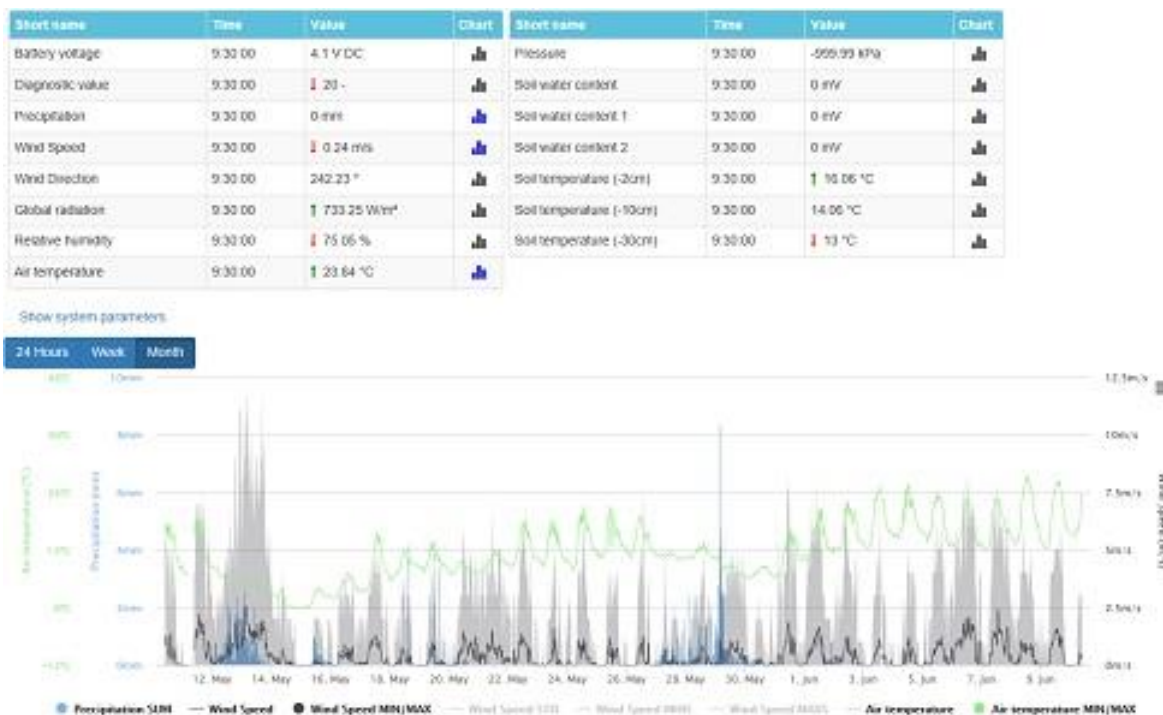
| Short name | Time | Value | Chart |
|---|---|---|---|
| Battery voltage | 9:30:00 | 4.1 V DC | |
| Diagnostic value | 9:30:00 | 20 - | |
| Precipitation | 9:30:00 | 0 mm | |
| Wind Speed | 9:30:00 | 0.24 m/s | |
| Wind Direction | 9:30:00 | 242.23 ° | |
| Global radiation | 9:30:00 | 733.25 W/m² | |
| Relative humidity | 9:30:00 | 75.05 % | |
| Air temperature | 9:30:00 | 23.64 °C | |

| Short name | Time | Value | Chart |
|---|---|---|---|
| Pressure | 9:30:00 | -999.99 kPa | |
| Soil water content | 9:30:00 | 0 mV | |
| Soil water content 1 | 9:30:00 | 0 mV | |
| Soil water content 2 | 9:30:00 | 0 mV | |
| Soil temperature (-2cm) | 9:30:00 | 16.06 °C | |
| Soil temperature (-10cm) | 9:30:00 | 14.06 °C | |
| Soil temperature (-30cm) | 9:30:00 | 13 °C | |

Show system parameters

24 Hours Week Month

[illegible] 10mm 12.5m/s
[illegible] 8mm 10m/s
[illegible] 6mm 7.5m/s
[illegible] 4mm 5m/s
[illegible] 2mm 2.5m/s
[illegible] 0mm 0m/s

Air temperature [°C] Precipitation [mm] Wind speed [m/s]

12. May 14. May 16. May 18. May 20. May 22. May 24. May 26. May 28. May 30. May 1. Jun 3. Jun 5. Jun 7. Jun 9. Jun

Precipitation SUM — Wind Speed — Wind Speed MIN/MAX — Wind Speed SUM — Wind Speed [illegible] — Wind Speed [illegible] — Air temperature — Air temperature MIN/MAX